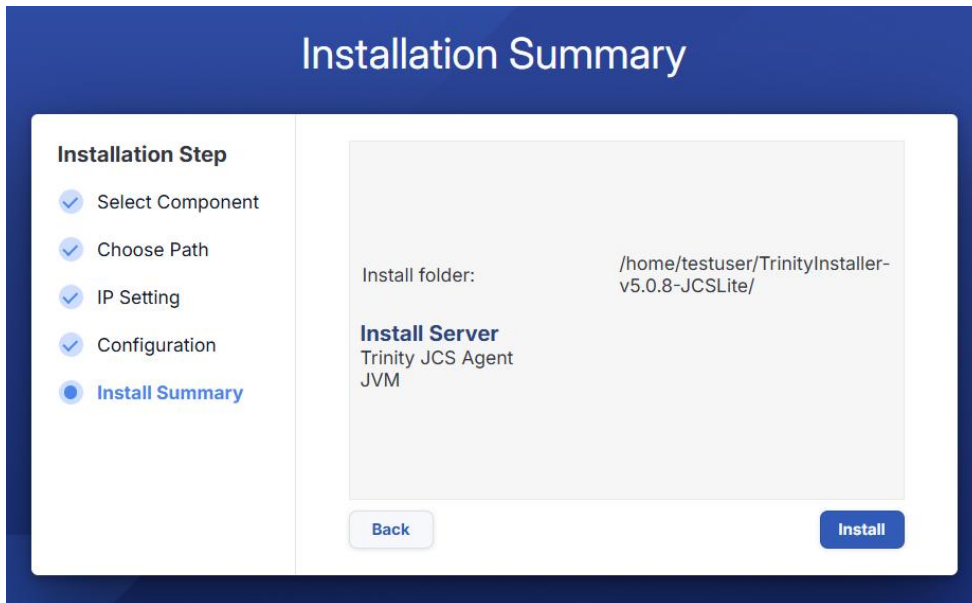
Installation Summary

Installation Step

Select Component

Choose Path

IP Setting

Configuration

Install Summary

Install folder:

/home/testuser/TrinityInstaller-v5.0.8-JCSLite/

Install Server

Trinity JCS Agent

JVM

Back

Install